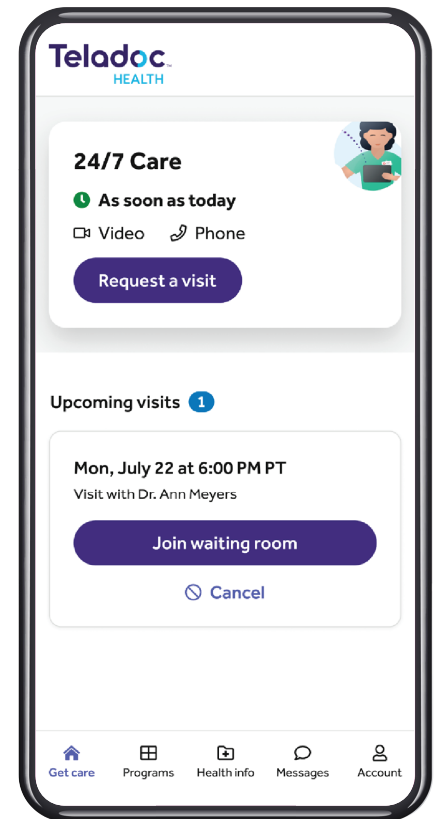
Teladoc HEALTH

24/7 Care

As soon as today

Video Phone

Request a visit

Upcoming visits 1

Mon, July 22 at 6:00 PM PT

Visit with Dr. Ann Meyers

Join waiting room

Cancel

Get care Programs Health info Messages Account